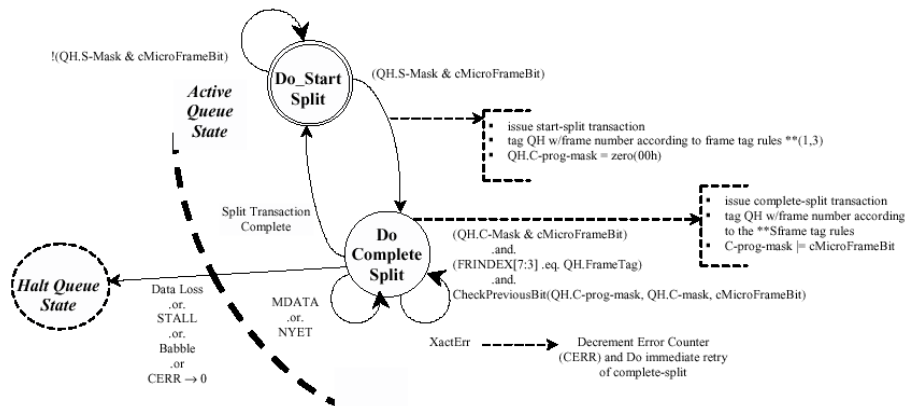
!(QH.S-Mask & cMicroFrameBit)

Do_Start Split

(QH.S-Mask & cMicroFrameBit)

Active Queue State

- issue start-split transaction
- tag QH w/frame number according to frame tag rules **(1,3)
- QH.C-prog-mask = zero(00h)

Split Transaction Complete

Do Complete Split

- issue complete-split transaction
- tag QH w/frame number according to the **Sframe tag rules
- C-prog-mask |= cMicroFrameBit

(QH.C-Mask & cMicroFrameBit) .and. (FRINDEX[7:3] .eq. QH.FrameTag) .and. CheckPreviousBit(QH.C-prog-mask, QH.C-mask, cMicroFrameBit)

Halt Queue State

Data Loss .or. STALL .or. Babble .or CERR → 0

MDATA .or. NYET

XactErr

Decrement Error Counter (CERR) and Do immediate retry of complete-split